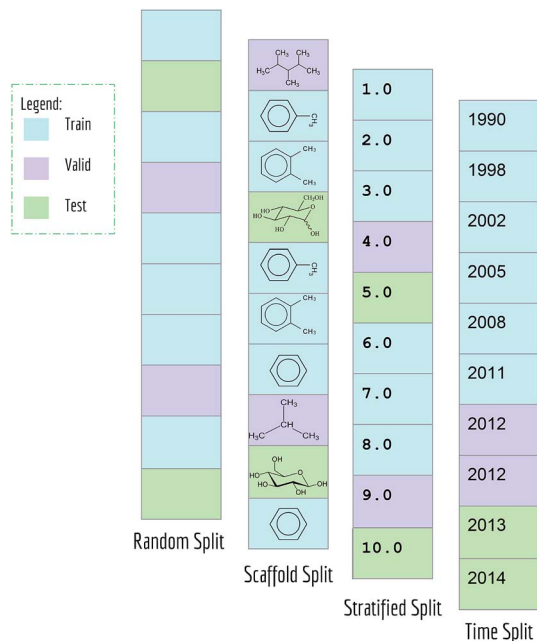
Legend:
Train
Valid
Test

Random Split

$H_3C$ $CH_3$ $CH_3$ $CH_3$ $CH_3$
$CH_3$
$CH_3$
$CH_3$
HO $CH_2OH$ HO O HO OH OH
OH
$CH_3$
$CH_3$
$CH_3$
$H_3C$ CH $CH_3$
OH
HO O
HO OH
HO OH

Scaffold Split

1.0
2.0
3.0
4.0
5.0
6.0
7.0
8.0
9.0
10.0

Stratified Split

1990
1998
2002
2005
2008
2011
2012
2012
2013
2014

Time Split